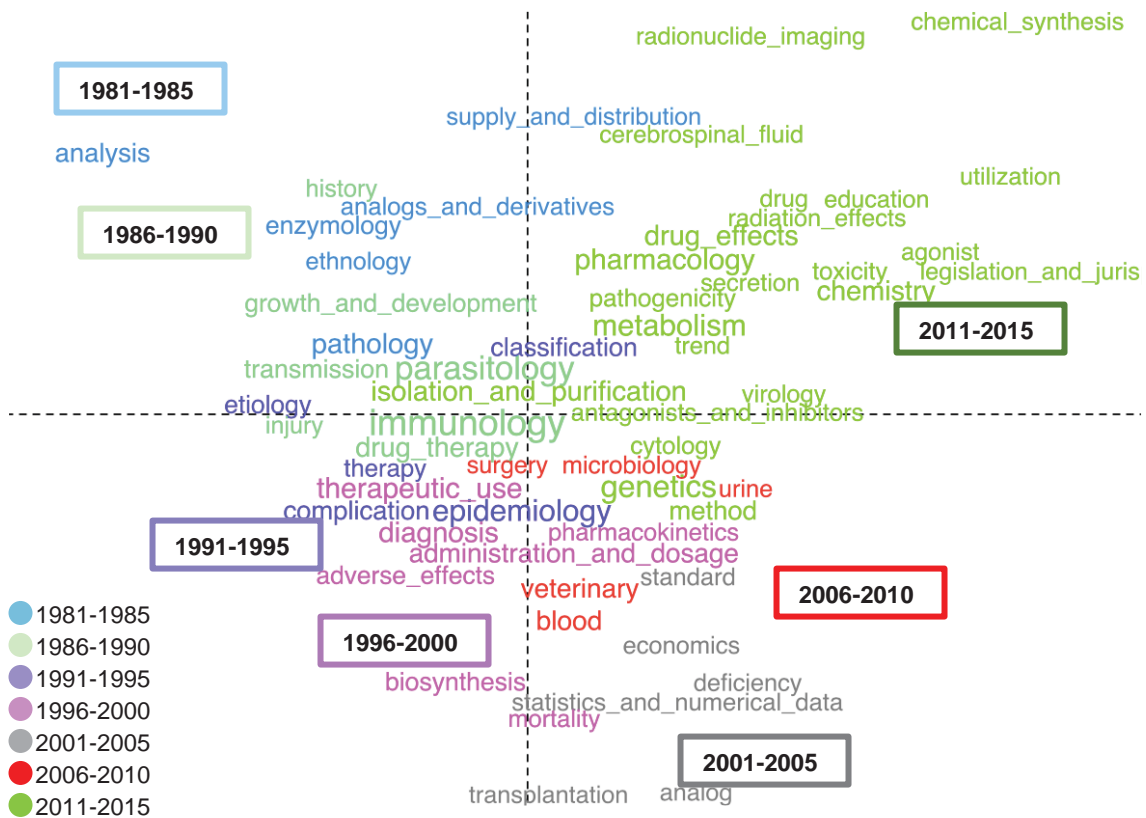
chemical_synthesis
radionuclide_imaging

1981-1985

supply_and_distribution
cerebrospinal_fluid

analysis

utilization

history
analogs_and_derivatives
drug education
radiation_effects

1986-1990

enzymology

drug_effects
agonist
pharmacology

ethnology

toxicity
legislation_and_juris
secretion
chemistry

growth_and_development
pathogenicity

metabolism

2011-2015

pathology
classification
trend
transmission
parasitology
isolation_and_purification
virology
etiology
antagonists_and_inhibitors
injury
immunology
drug_therapy
cytology
therapy
surgery
microbiology
therapeutic_use
genetics
urine
complication
epidemiology
method
diagnosis
pharmacokinetics

1991-1995

administration_and_dosage
adverse_effects
standard
veterinary

2006-2010

blood

1996-2000

economics

biosynthesis
deficiency
statistics_and_numerical_data
mortality

2001-2005

transplantation
analog

1981-1985
1986-1990
1991-1995
1996-2000
2001-2005
2006-2010
2011-2015